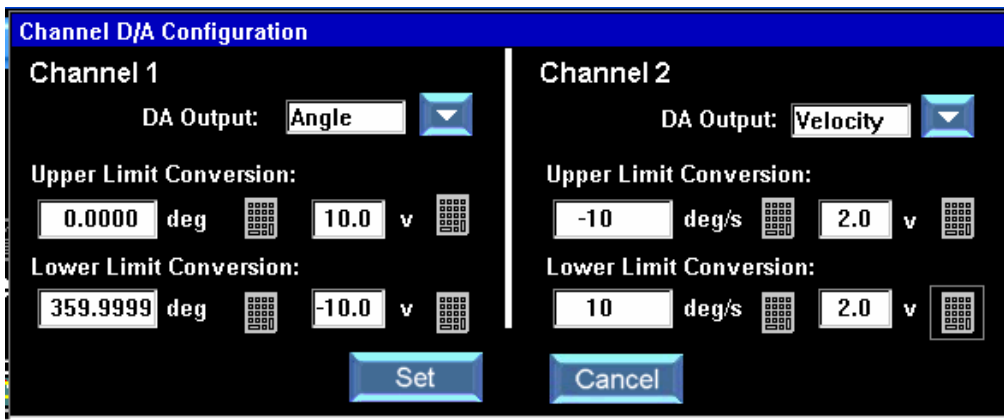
Channel D/A Configuration

Channel 1

DA Output: Angle

Upper Limit Conversion:

0.0000 deg 10.0 v

Lower Limit Conversion:

359.9999 deg -10.0 v

Channel 2

DA Output: Velocity

Upper Limit Conversion:

-10 deg/s 2.0 v

Lower Limit Conversion:

10 deg/s 2.0 v

Set

Cancel